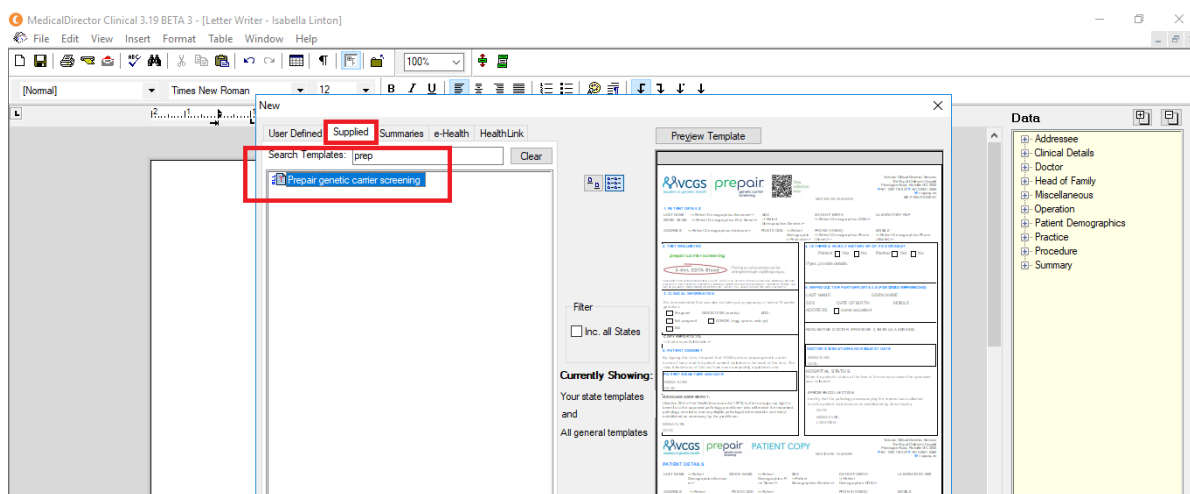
MedicalDirector Clinical 3.19 BETA 3 - [Letter Writer - Isabella Linton]

File Edit View Insert Format Table Window Help

100%

[Normal] Times New Roman 12

New

User Defined | Supplied | Summaries | e-Health | HealthLink

Search Templates: prep Clear

Prepair genetic carrier screening

Preview Template

Filter

Inc. all States

Currently Showing:

Your state templates

and

All general templates

VCGS prepair

VCGS prepair PATIENT COPY

PATIENT DETAILS

Data

Addressee
Clinical Details
Doctor
Head of Family
Miscellaneous
Operation
Patient Demographics
Practice
Procedure
Summary